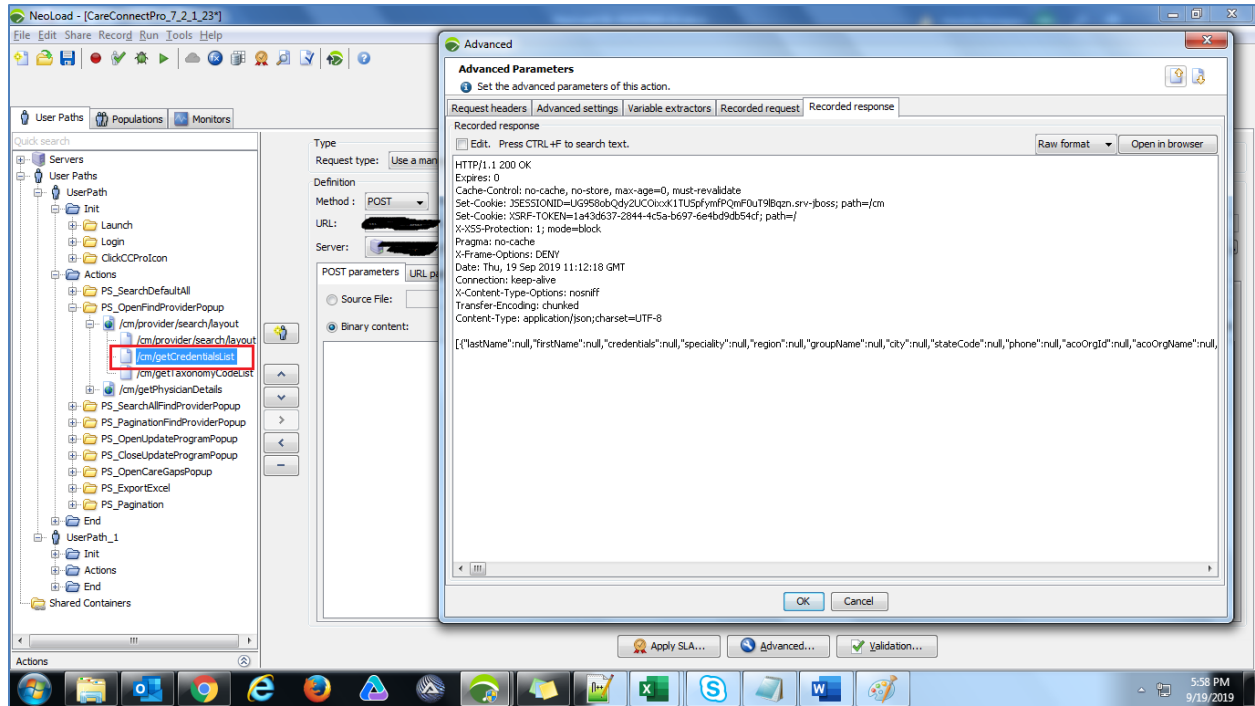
NeoLoad - [CareConnectPro_7_2_1_23*]

File Edit Share Record Run Tools Help

User Paths | Populations | Monitors

Quick search

Servers
User Paths
UserPath
Init
Launch
Login
ClickCCProIcon
Actions
PS_SearchDefaultAll
PS_OpenFindProviderPopup
/cm/provider/search/layout
/cm/provider/search/layout
/cm/getCredentialsList
/cm/getTaxonomyCodeList
/cm/getPhysicianDetails
PS_SearchAllFindProviderPopup
PS_PaginationFindProviderPopup
PS_OpenUpdateProgramPopup
PS_CloseUpdateProgramPopup
PS_OpenCareGapsPopup
PS_ExportExcel
PS_Pagination
End
UserPath_1
Init
Actions
End
Shared Containers

Actions

Type
Request type: Use a man
Definition
Method : POST
URL:
Server:
POST parameters | URL pa
Source File:
Binary content:

Advanced

Advanced Parameters
Set the advanced parameters of this action.

Request headers | Advanced settings | Variable extractors | Recorded request | Recorded response

Recorded response
Edit. Press CTRL+F to search text.
Raw format | Open in browser

HTTP/1.1 200 OK
Expires: 0
Cache-Control: no-cache, no-store, max-age=0, must-revalidate
Set-Cookie: JSESSIONID=UG958obQdy2UCOixxK1TU5pfymfPQmF0uT9lBqzn.srv-jboss; path=/cm
Set-Cookie: XSRF-TOKEN=1a43d637-2844-4c5a-b697-6e4bd9db54cf; path=/
X-XSS-Protection: 1; mode=block
Pragma: no-cache
X-Frame-Options: DENY
Date: Thu, 19 Sep 2019 11:12:18 GMT
Connection: keep-alive
X-Content-Type-Options: nosniff
Transfer-Encoding: chunked
Content-Type: application/json;charset=UTF-8

[{"lastName":null,"firstName":null,"credentials":null,"speciality":null,"region":null,"groupName":null,"city":null,"stateCode":null,"phone":null,"acoOrgId":null,"acoOrgName":null,

OK | Cancel

Apply SLA... | Advanced... | Validation...

5:58 PM
9/19/2019